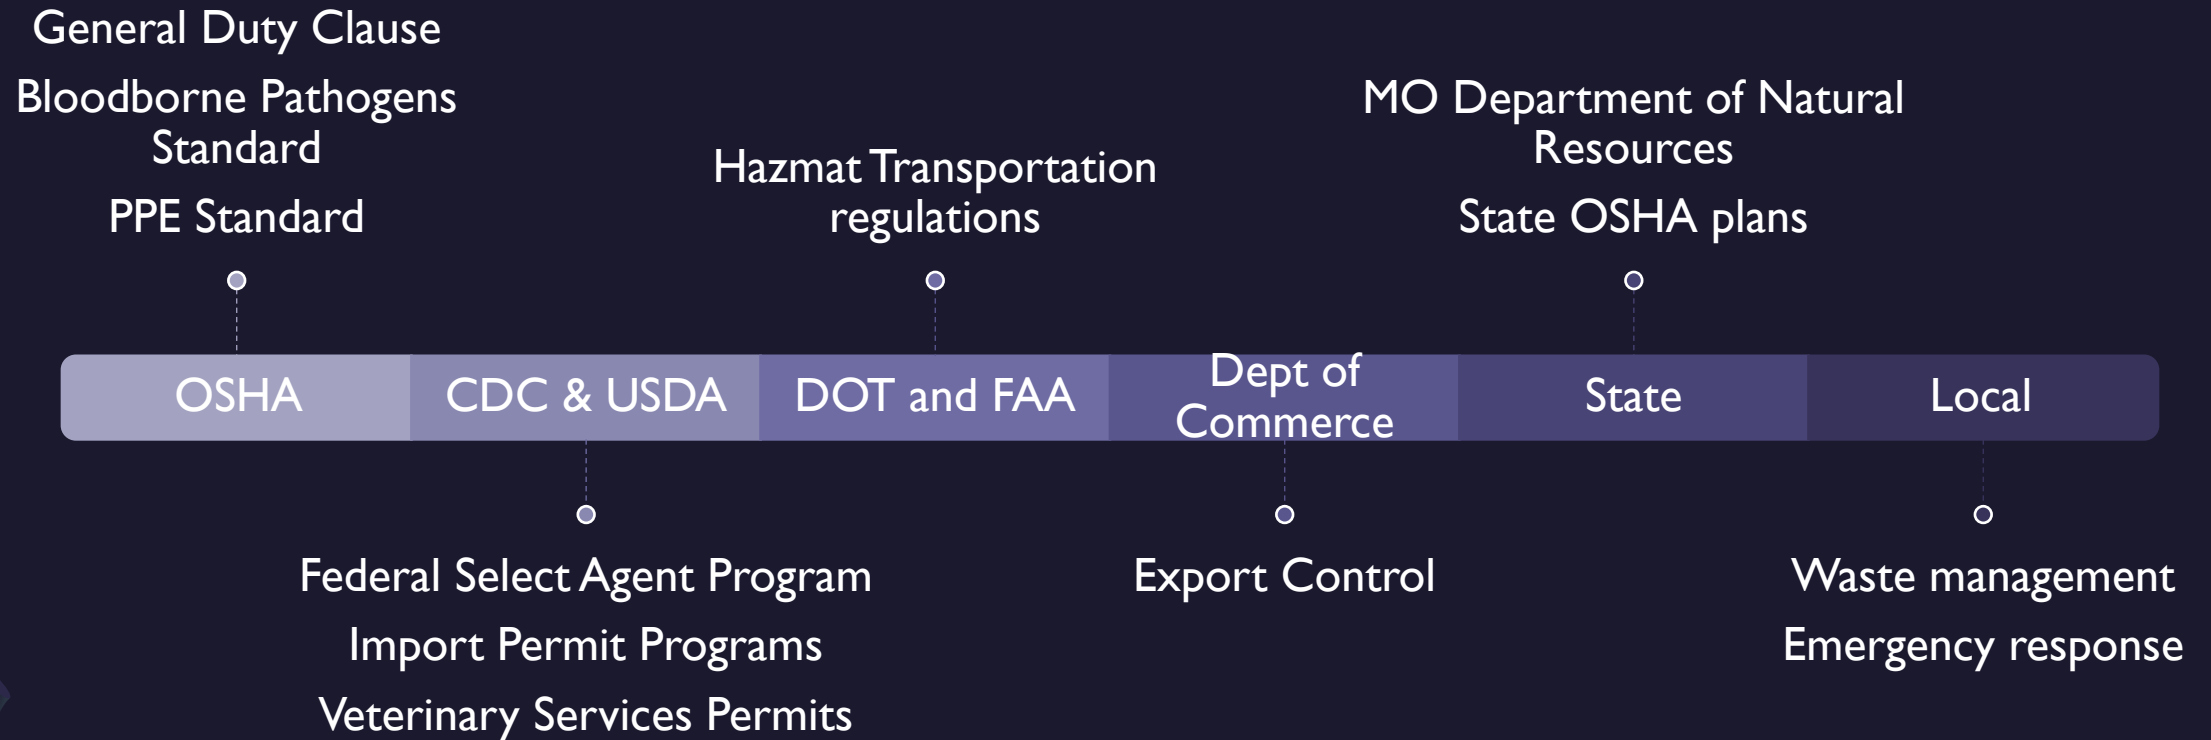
General Duty Clause

Bloodborne Pathogens Standard

PPE Standard

Hazmat Transportation regulations

MO Department of Natural Resources

State OSHA plans

OSHA

CDC & USDA

DOT and FAA

Dept of Commerce

State

Local

Federal Select Agent Program

Import Permit Programs

Veterinary Services Permits

Export Control

Waste management

Emergency response